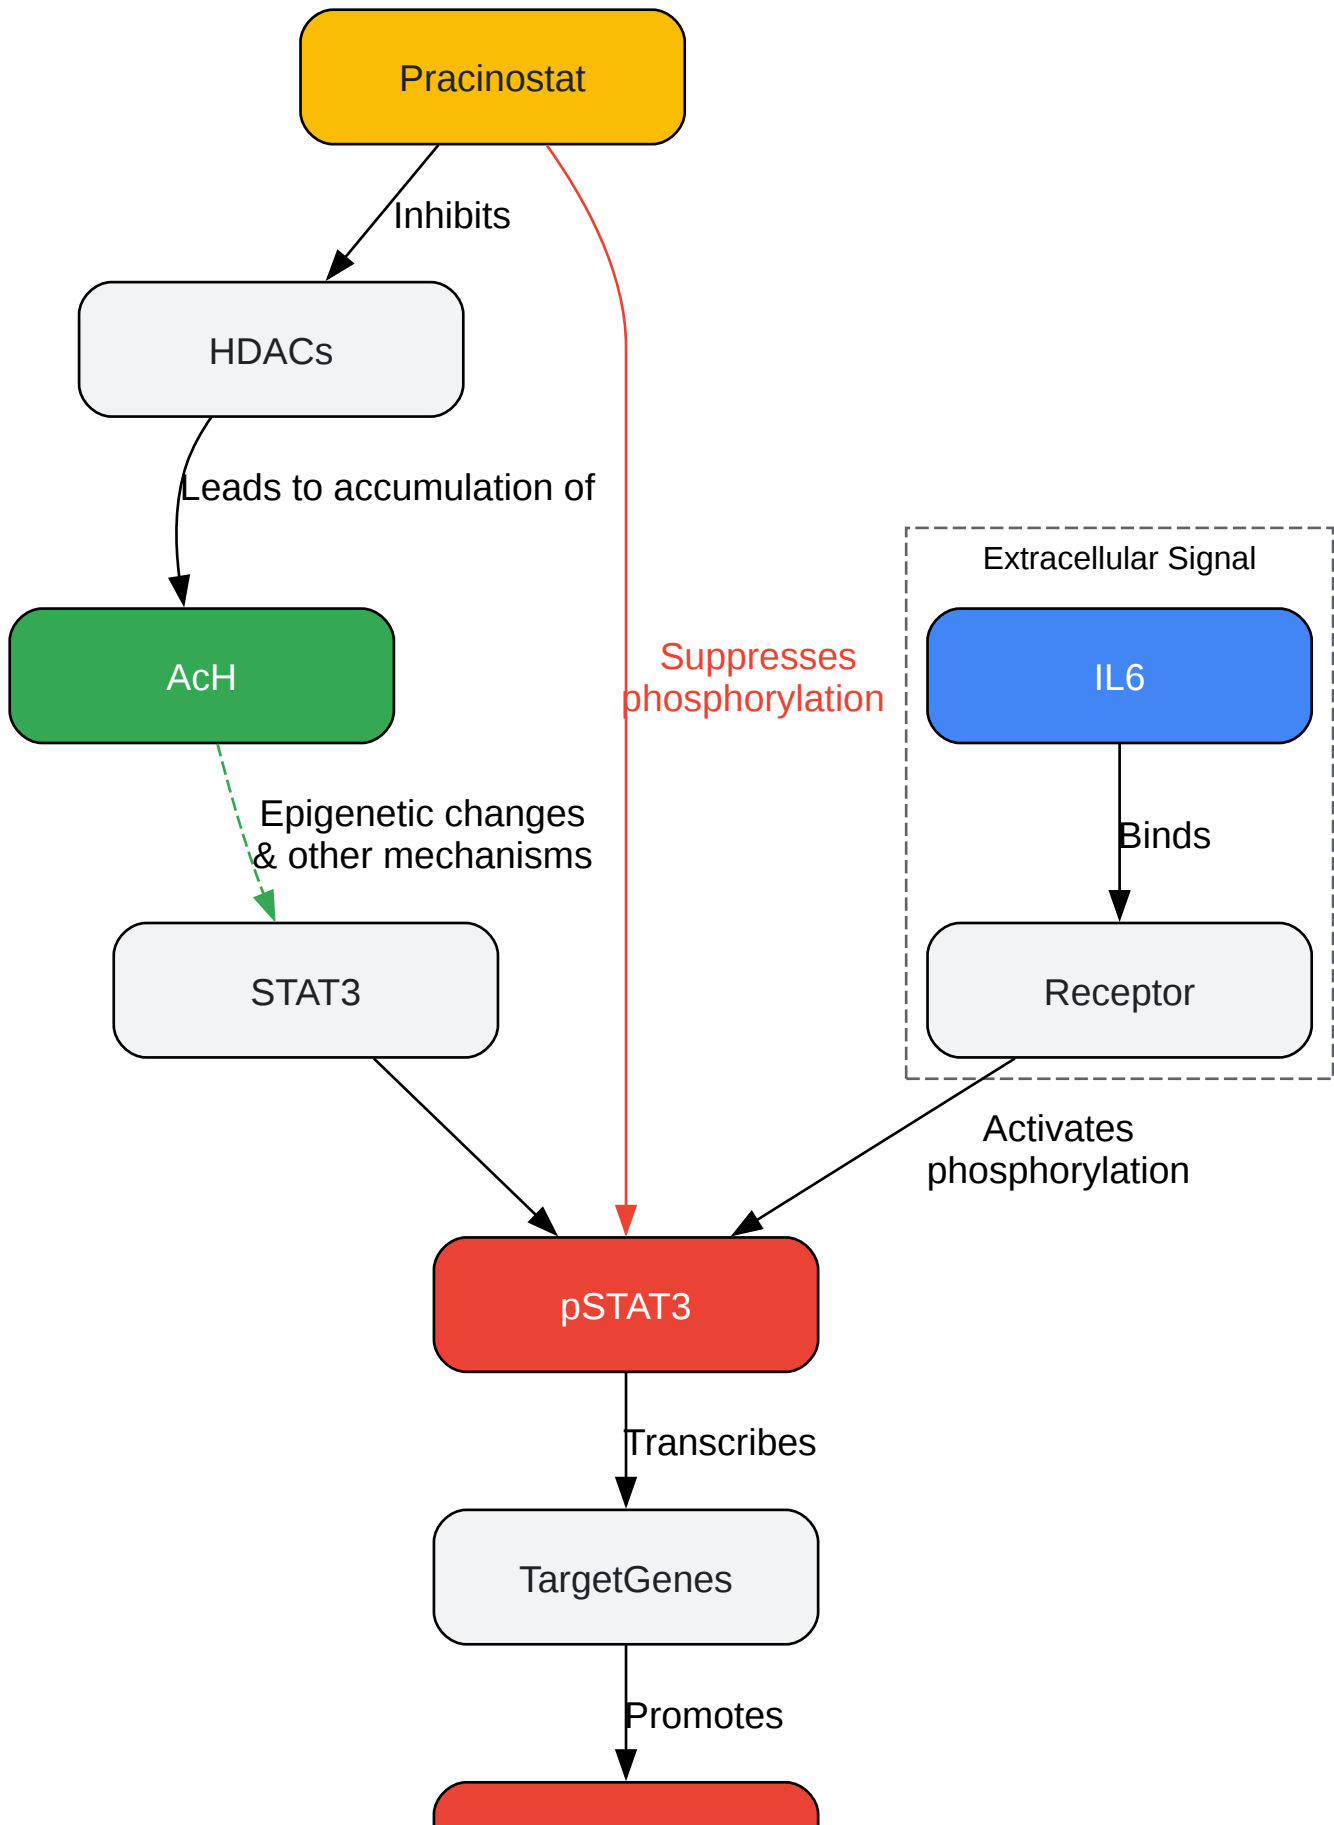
Pracinostat

Inhibits

HDACs

Leads to accumulation of

AcH

Epigenetic changes & other mechanisms

STAT3

Suppresses phosphorylation

Extracellular Signal

IL6

Binds

Receptor

Activates phosphorylation

pSTAT3

Transcribes

TargetGenes

Promotes